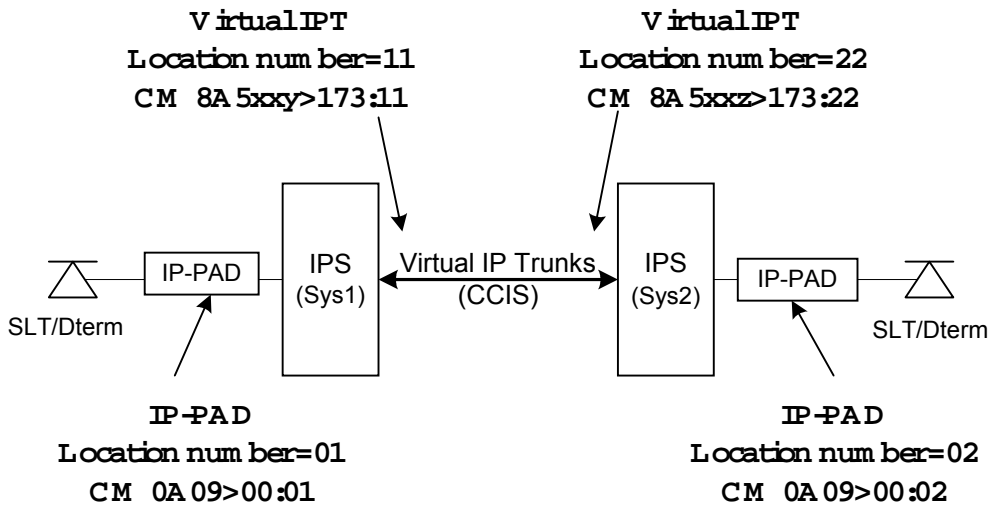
Virtual IPT
Location number=11
CM 8A 5xxy>173:11

Virtual IPT
Location number=22
CM 8A 5xxz>173:22

IP-PAD

IPS
(Sys1)

Virtual IP Trunks
(CCIS)

IPS
(Sys2)

IP-PAD

SLT/Dterm

SLT/Dterm

IP-PAD
Location number=01
CM 0A 09>00:01

IP-PAD
Location number=02
CM 0A 09>00:02